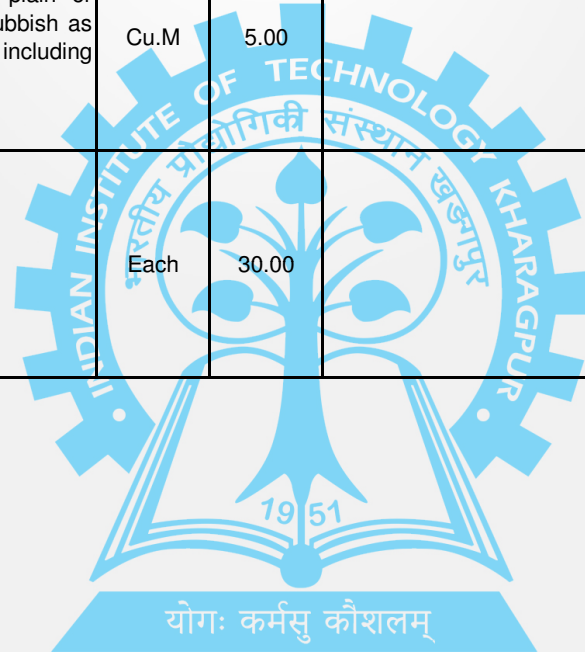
| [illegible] plain of ...ubbish as ... including | Cu.M | 5.00 | |
|---|---|---|---|
| | Each | 30.00 | |
| | | | |

INDIAN INSTITUTE OF TECHNOLOGY KHARAGPUR

भारतीय प्रौद्योगिकी संस्थान खड़गपुर

1951

योगः कर्मसु कौशलम्